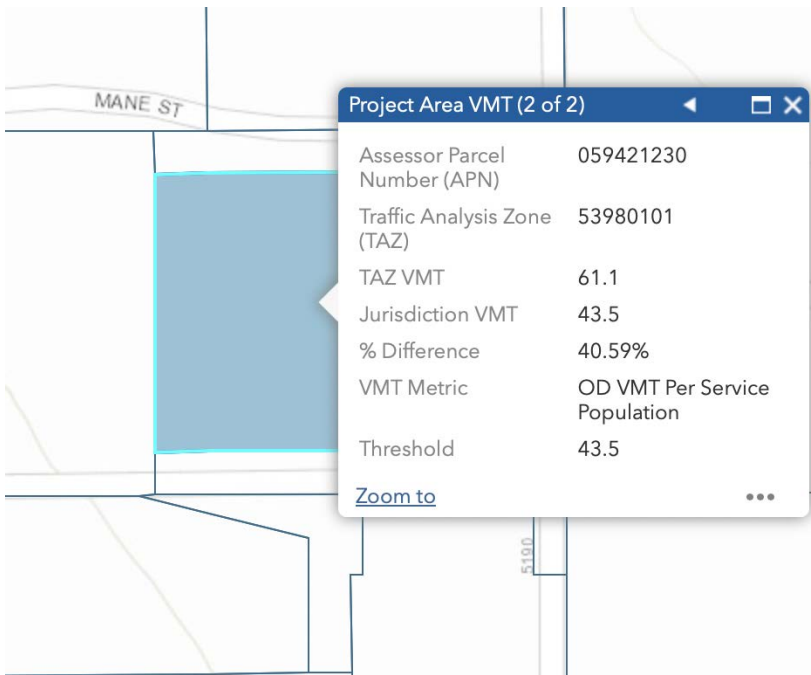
MANE ST

Project Area VMT (2 of 2)

| Assessor Parcel Number (APN) | 059421230 |
|---|---|
| Traffic Analysis Zone (TAZ) | 53980101 |
| TAZ VMT | 61.1 |
| Jurisdiction VMT | 43.5 |
| % Difference | 40.59% |
| VMT Metric | OD VMT Per Service Population |
| Threshold | 43.5 |

Zoom to

•••

5190